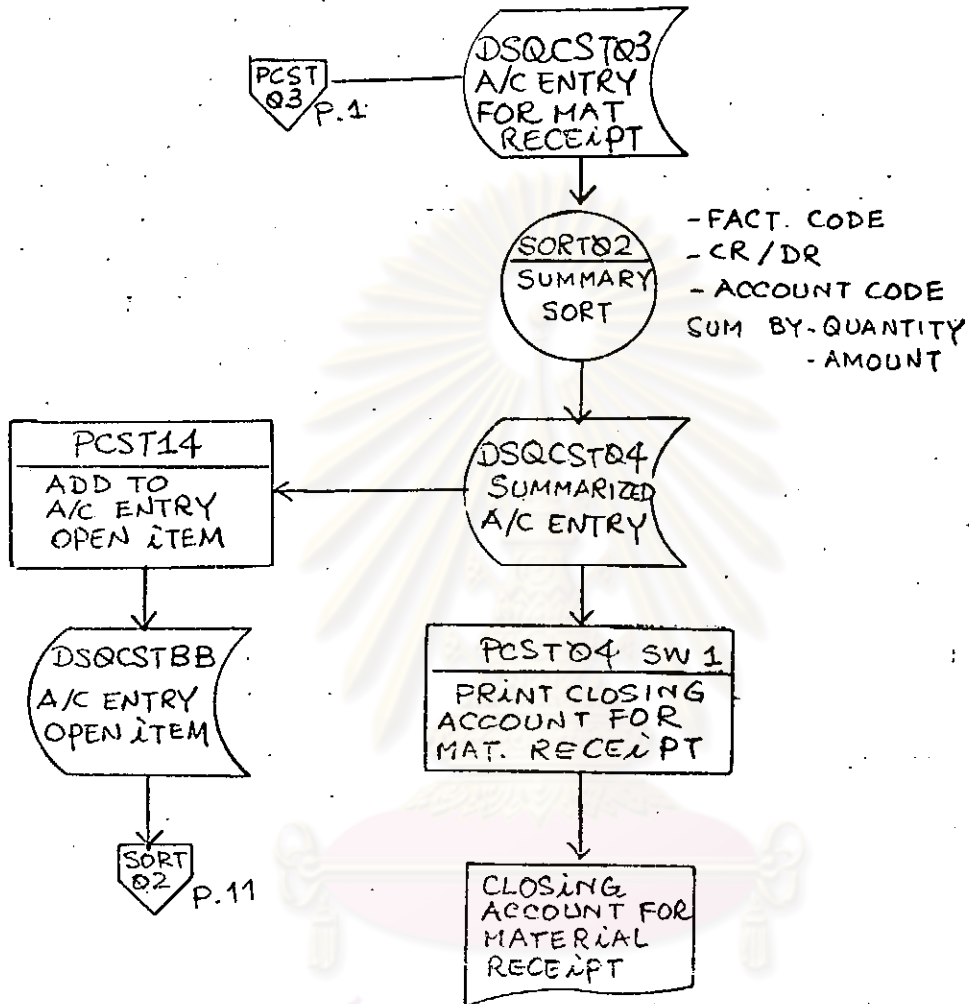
PCST 03 P.1

DSQCST03 A/C ENTRY FOR MAT RECEIPT

SORT02 SUMMARY SORT

- FACT. CODE
- CR / DR
- ACCOUNT CODE
SUM BY - QUANTITY
- AMOUNT

PCST14 ADD TO A/C ENTRY OPEN ITEM

DSQCST04 SUMMARIZED A/C ENTRY

DSQCSTBB A/C ENTRY OPEN ITEM

PCST04 SW 1 PRINT CLOSING ACCOUNT FOR MAT. RECEIPT

SORT 02 P.11

CLOSING ACCOUNT FOR MATERIAL RECEIPT